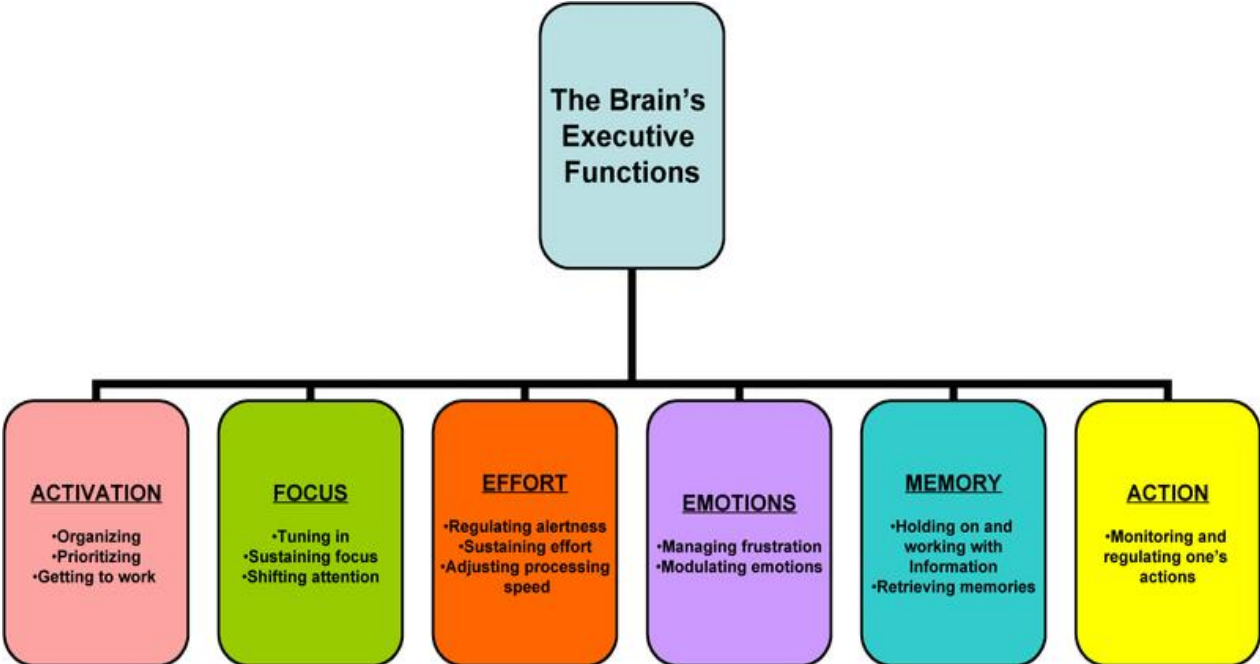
The Brain's Executive Functions

ACTIVATION
•Organizing
•Prioritizing
•Getting to work

FOCUS
•Tuning in
•Sustaining focus
•Shifting attention

EFFORT
•Regulating alertness
•Sustaining effort
•Adjusting processing speed

EMOTIONS
•Managing frustration
•Modulating emotions

MEMORY
•Holding on and working with Information
•Retrieving memories

ACTION
•Monitoring and regulating one's actions